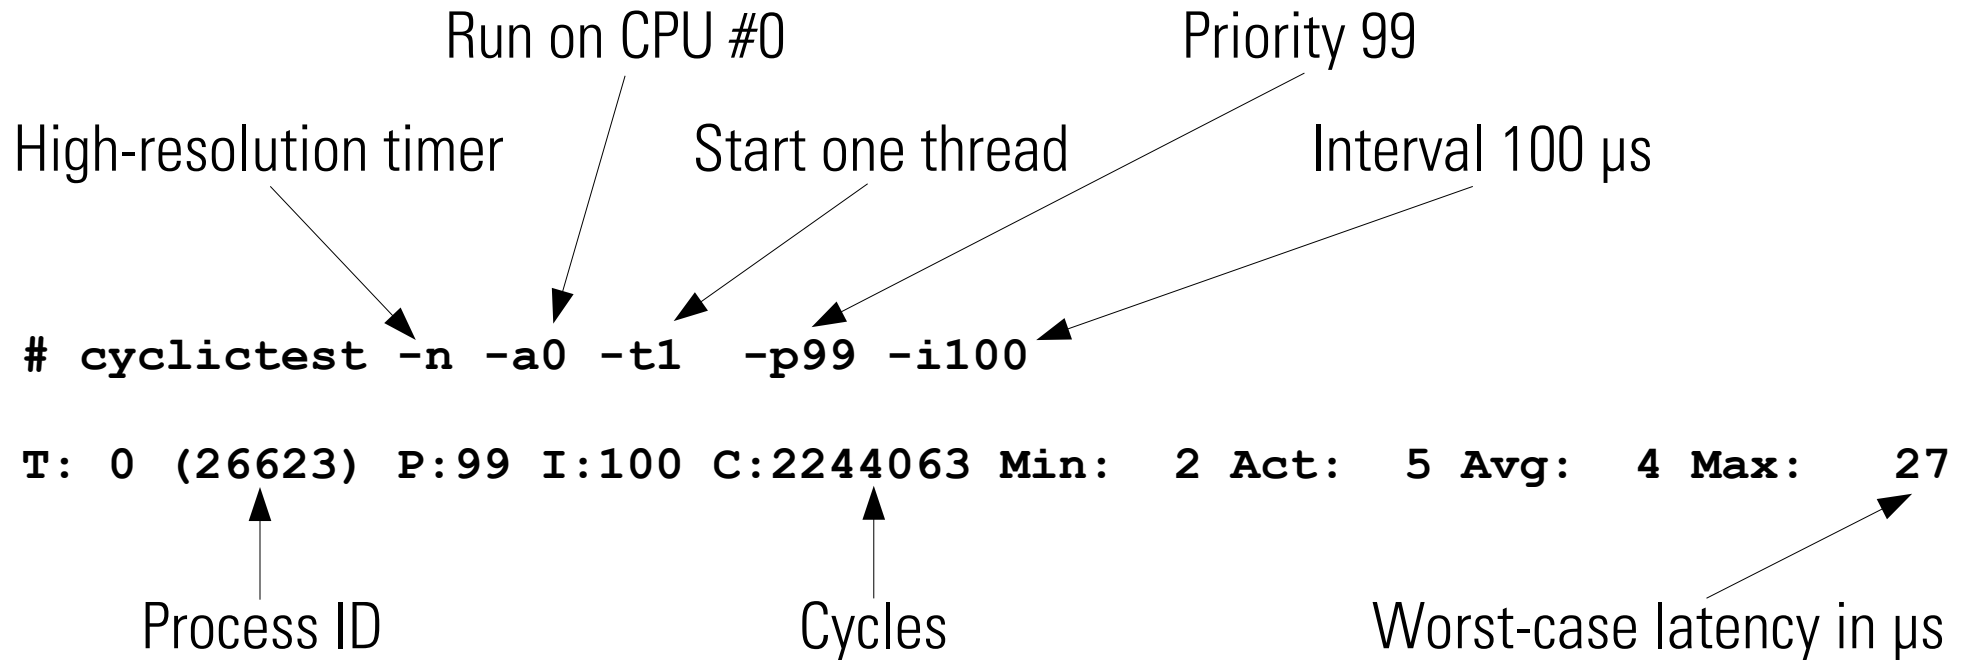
Run on CPU #0

Priority 99

High-resolution timer

Start one thread

Interval 100 µs

# cyclictest -n -a0 -t1  -p99 -i100

T: 0 (26623) P:99 I:100 C:2244063 Min:  2 Act:  5 Avg:  4 Max:   27

Process ID

Cycles

Worst-case latency in µs